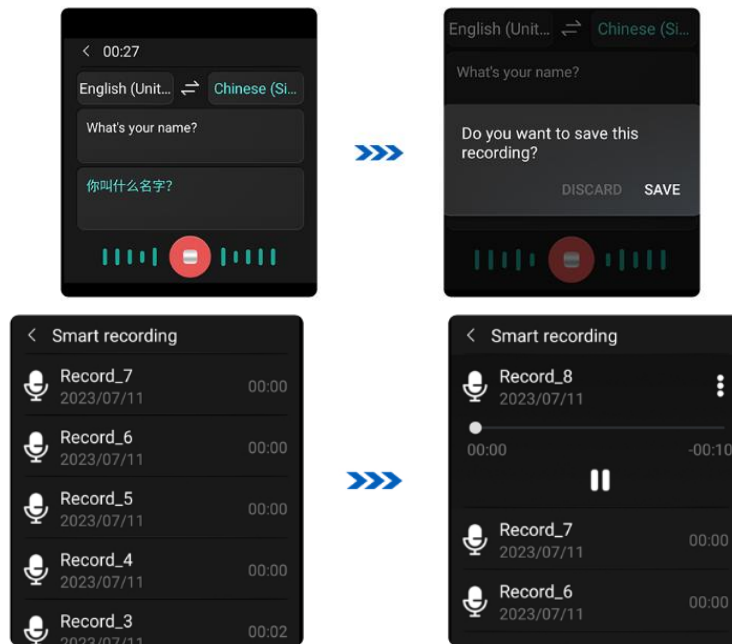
< 00:27

English (Unit... ⇄ Chinese (Si...

What's your name?

你叫什么名字?

English (Unit... ⇄ Chinese (Si...

What's your name?

Do you want to save this recording?

DISCARD SAVE

< Smart recording

Record_7
2023/07/11 00:00

Record_6
2023/07/11 00:00

Record_5
2023/07/11 00:00

Record_4
2023/07/11 00:00

Record_3
2023/07/11 00:02

< Smart recording

Record_8
2023/07/11

00:00 -00:10

Record_7
2023/07/11 00:00

Record_6
2023/07/11 00:00